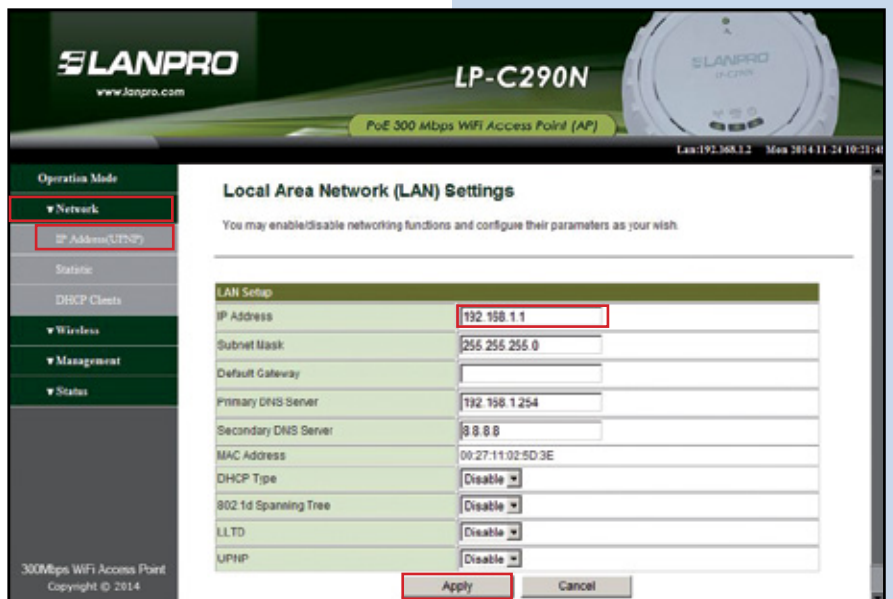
LANPRO
www.lanpro.com

LP-C290N

PoE 300 Mbps WiFi Access Point (AP)

LANPRO
LP-C290N

Lan:192.168.1.2 Mon 2014-11-24 10:21:4

Operation Mode
▾Network
IP Address(UPNP)
Statistic
DHCP Clients
▾Wireless
▾Management
▾Status

300Mbps WiFi Access Point
Copyright © 2014

Local Area Network (LAN) Settings

You may enable/disable networking functions and configure their parameters as your wish.

| LAN Setup | |
|---|---|
| IP Address | 192.168.1.1 |
| Subnet Mask | 255.255.255.0 |
| Default Gateway | |
| Primary DNS Server | 192.168.1.254 |
| Secondary DNS Server | 8.8.8.8 |
| MAC Address | 00:27:11:02:5D:3E |
| DHCP Type | Disable |
| 802.1d Spanning Tree | Disable |
| LLTD | Disable |
| UPNP | Disable |

Apply Cancel